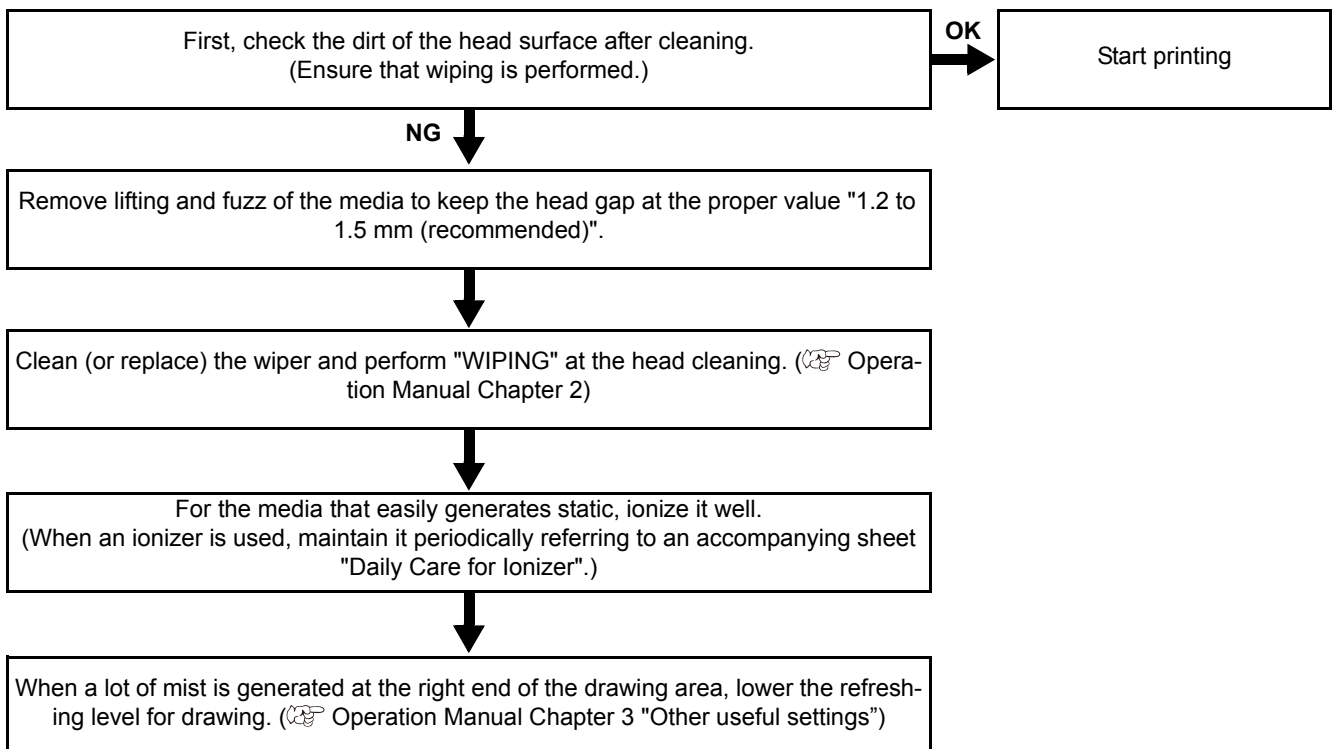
First, check the dirt of the head surface after cleaning. (Ensure that wiping is performed.)

OK

Start printing

NG

Remove lifting and fuzz of the media to keep the head gap at the proper value "1.2 to 1.5 mm (recommended)".

Clean (or replace) the wiper and perform "WIPING" at the head cleaning. (☞ Operation Manual Chapter 2)

For the media that easily generates static, ionize it well. (When an ionizer is used, maintain it periodically referring to an accompanying sheet "Daily Care for Ionizer".)

When a lot of mist is generated at the right end of the drawing area, lower the refreshing level for drawing. (☞ Operation Manual Chapter 3 "Other useful settings")